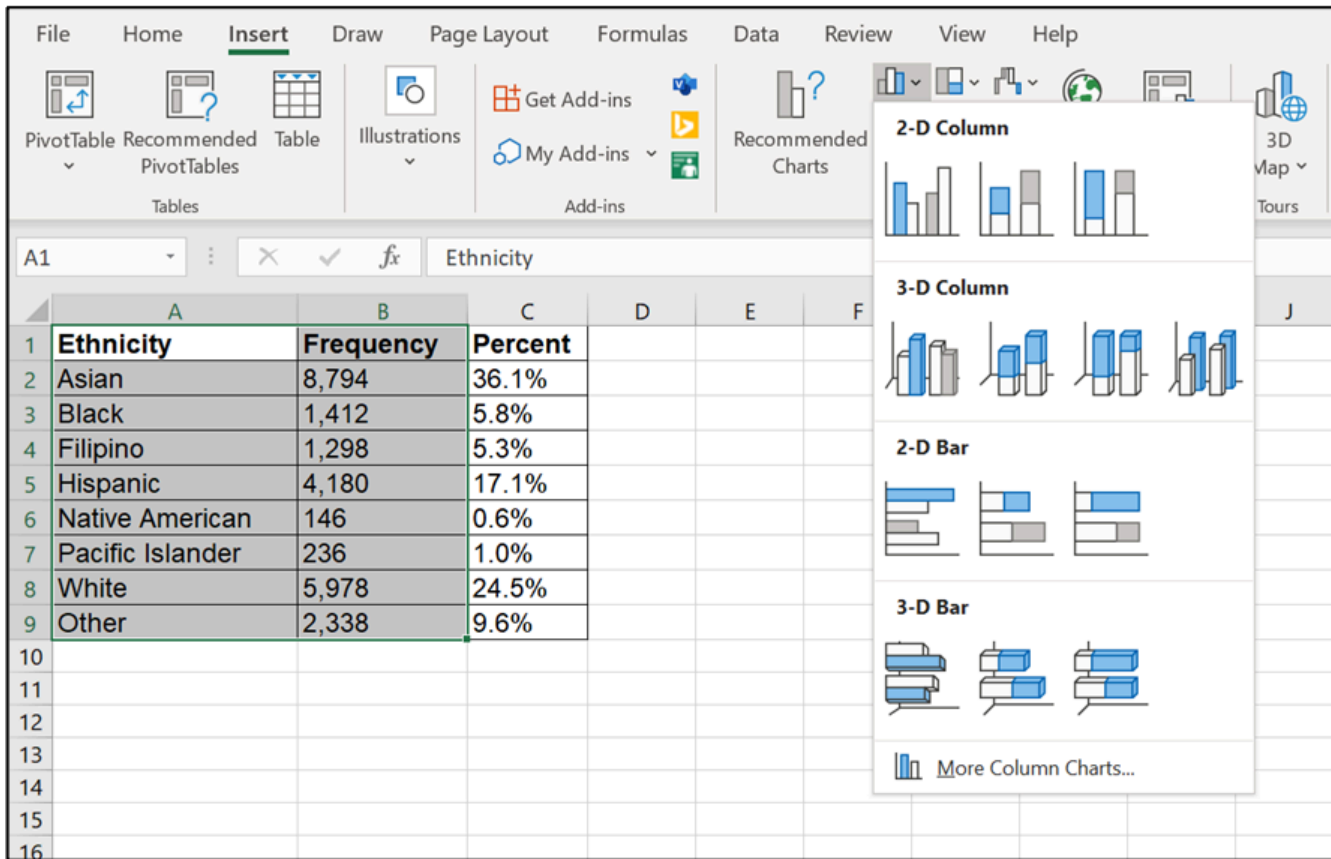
File Home Insert Draw Page Layout Formulas Data Review View Help

PivotTable Recommended PivotTables Table
Tables

Illustrations

Get Add-ins
My Add-ins
Add-ins

Recommended Charts

3D Map
Tours

A1 Ethnicity

2-D Column

3-D Column

2-D Bar

3-D Bar

More Column Charts...

| | A | B | C | D | E | F | J |
|---|---|---|---|---|---|---|---|
| 1 | Ethnicity | Frequency | Percent | | | | |
| 2 | Asian | 8,794 | 36.1% | | | | |
| 3 | Black | 1,412 | 5.8% | | | | |
| 4 | Filipino | 1,298 | 5.3% | | | | |
| 5 | Hispanic | 4,180 | 17.1% | | | | |
| 6 | Native American | 146 | 0.6% | | | | |
| 7 | Pacific Islander | 236 | 1.0% | | | | |
| 8 | White | 5,978 | 24.5% | | | | |
| 9 | Other | 2,338 | 9.6% | | | | |
| 10 | | | | | | | |
| 11 | | | | | | | |
| 12 | | | | | | | |
| 13 | | | | | | | |
| 14 | | | | | | | |
| 15 | | | | | | | |
| 16 | | | | | | | |